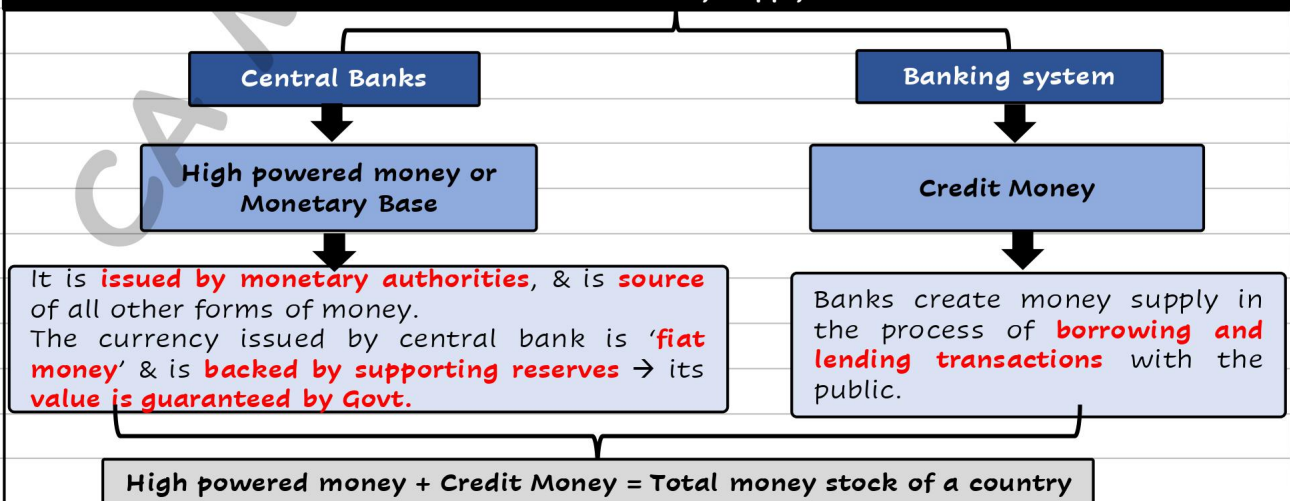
Central Banks

Banking system

High powered money or Monetary Base

Credit Money

It is issued by monetary authorities, & is source of all other forms of money.
The currency issued by central bank is 'fiat money' & is backed by supporting reserves → its value is guaranteed by Govt.

Banks create money supply in the process of borrowing and lending transactions with the public.

High powered money + Credit Money = Total money stock of a country